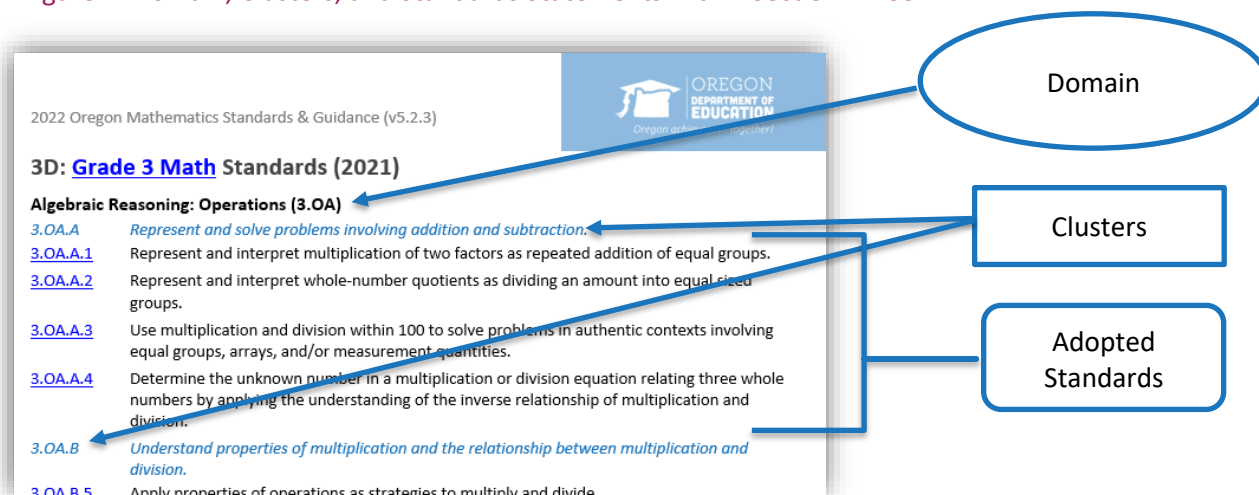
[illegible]

2022 Oregon Mathematics Standards & Guidance (v5.2.3)

OREGON DEPARTMENT OF EDUCATION
Oregon achieves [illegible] together!

3D: Grade 3 Math Standards (2021)

Algebraic Reasoning: Operations (3.OA)

3.OA.A Represent and solve problems involving addition and subtraction.

3.OA.A.1 Represent and interpret multiplication of two factors as repeated addition of equal groups.

3.OA.A.2 Represent and interpret whole-number quotients as dividing an amount into equal sized groups.

3.OA.A.3 Use multiplication and division within 100 to solve problems in authentic contexts involving equal groups, arrays, and/or measurement quantities.

3.OA.A.4 Determine the unknown number in a multiplication or division equation relating three whole numbers by applying the understanding of the inverse relationship of multiplication and division.

3.OA.B Understand properties of multiplication and the relationship between multiplication and division.

3.OA.B.5 Apply properties of operations as strategies to multiply and divide.

Domain

Clusters

Adopted Standards